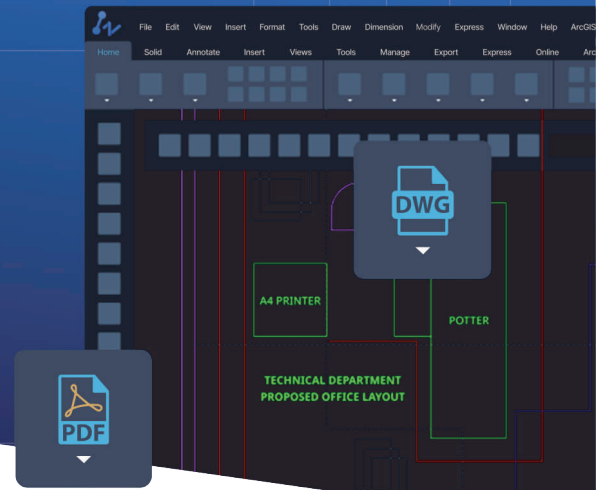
File Edit View Insert Format Tools Draw Dimension Modify Express Window Help ArcGIS

Home Solid Annotate Insert Views Tools Manage Export Express Online Arc

DWG

A4 PRINTER

POTTER

TECHNICAL DEPARTMENT
PROPOSED OFFICE LAYOUT

PDF